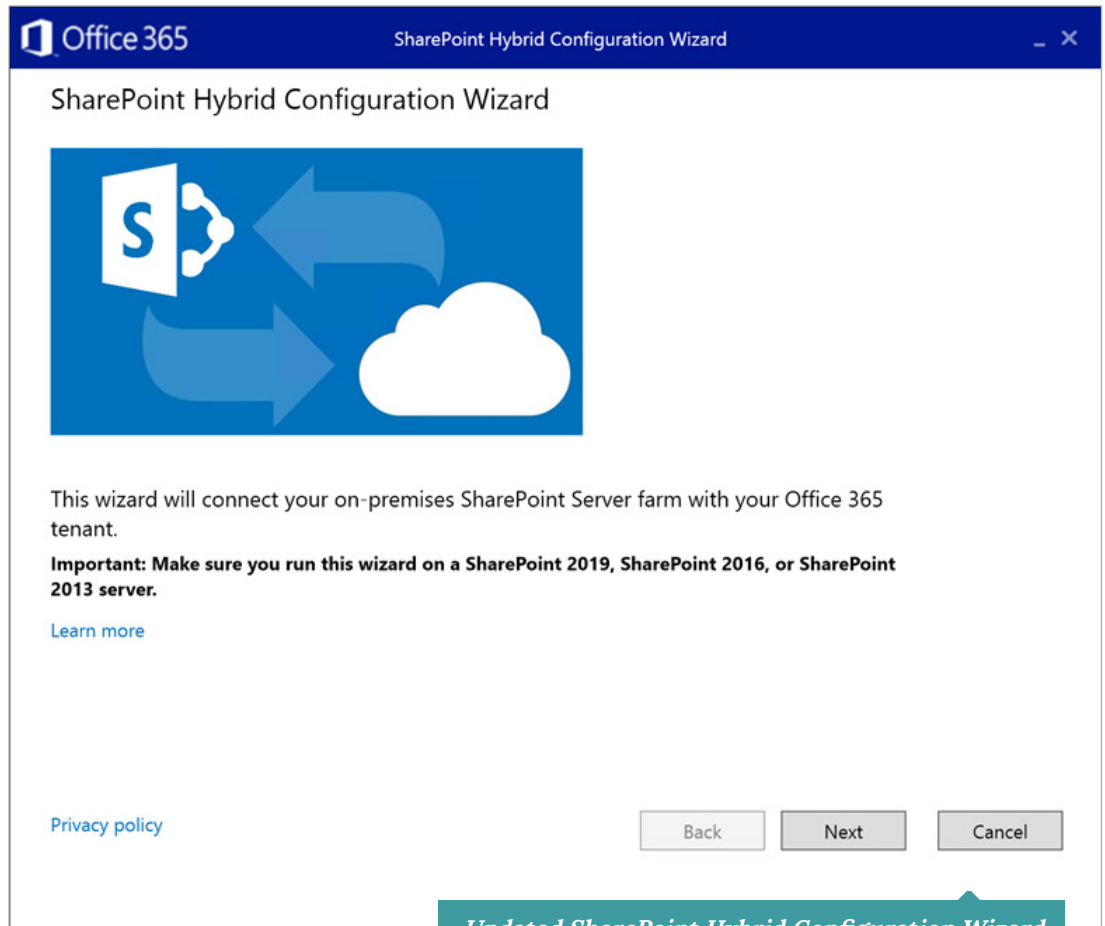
Office 365

SharePoint Hybrid Configuration Wizard

SharePoint Hybrid Configuration Wizard

S

This wizard will connect your on-premises SharePoint Server farm with your Office 365 tenant.

**Important: Make sure you run this wizard on a SharePoint 2019, SharePoint 2016, or SharePoint 2013 server.**

Learn more

Privacy policy

Back

Next

Cancel

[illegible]